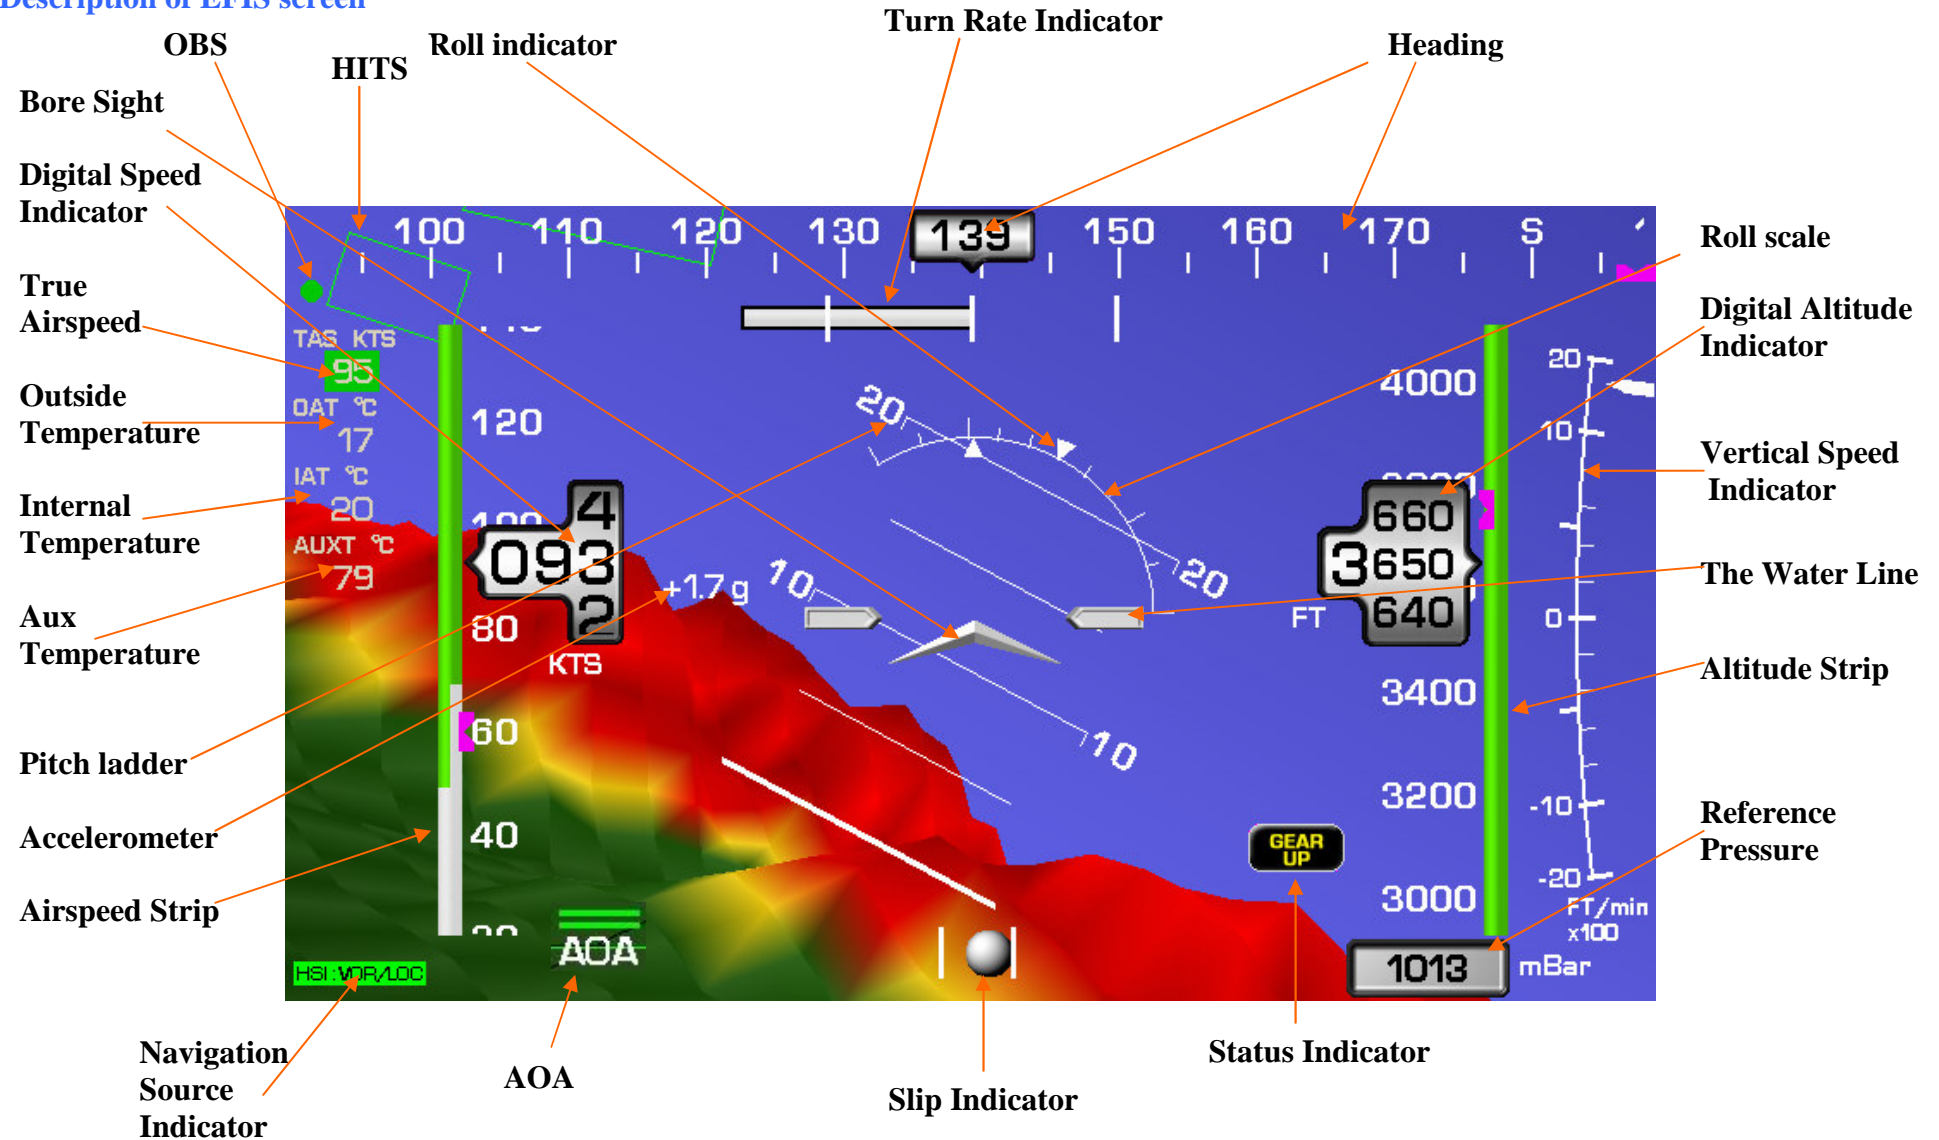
Description of EFIS screen

OBS
HITS
Roll indicator
Turn Rate Indicator
Heading
Bore Sight
Digital Speed Indicator
True Airspeed
Outside Temperature
Internal Temperature
Aux Temperature
Pitch ladder
Accelerometer
Airspeed Strip
Roll scale
Digital Altitude Indicator
Vertical Speed Indicator
The Water Line
Altitude Strip
Reference Pressure

100 110 120 130 139 150 160 170 S

TAS KTS
95
OAT ℃
17
IAT ℃
20
AUXT ℃
79

120
4
093
2
80
KTS
60
40
+1.7g
20
20
10
10

4000
660
3650
640
FT
3400
3200
3000

20
10
0
-10
-20
FT/min
x100

GEAR UP
1013
mBar
AOA
HSI:VOR/LOC

Navigation Source Indicator
AOA
Slip Indicator
Status Indicator